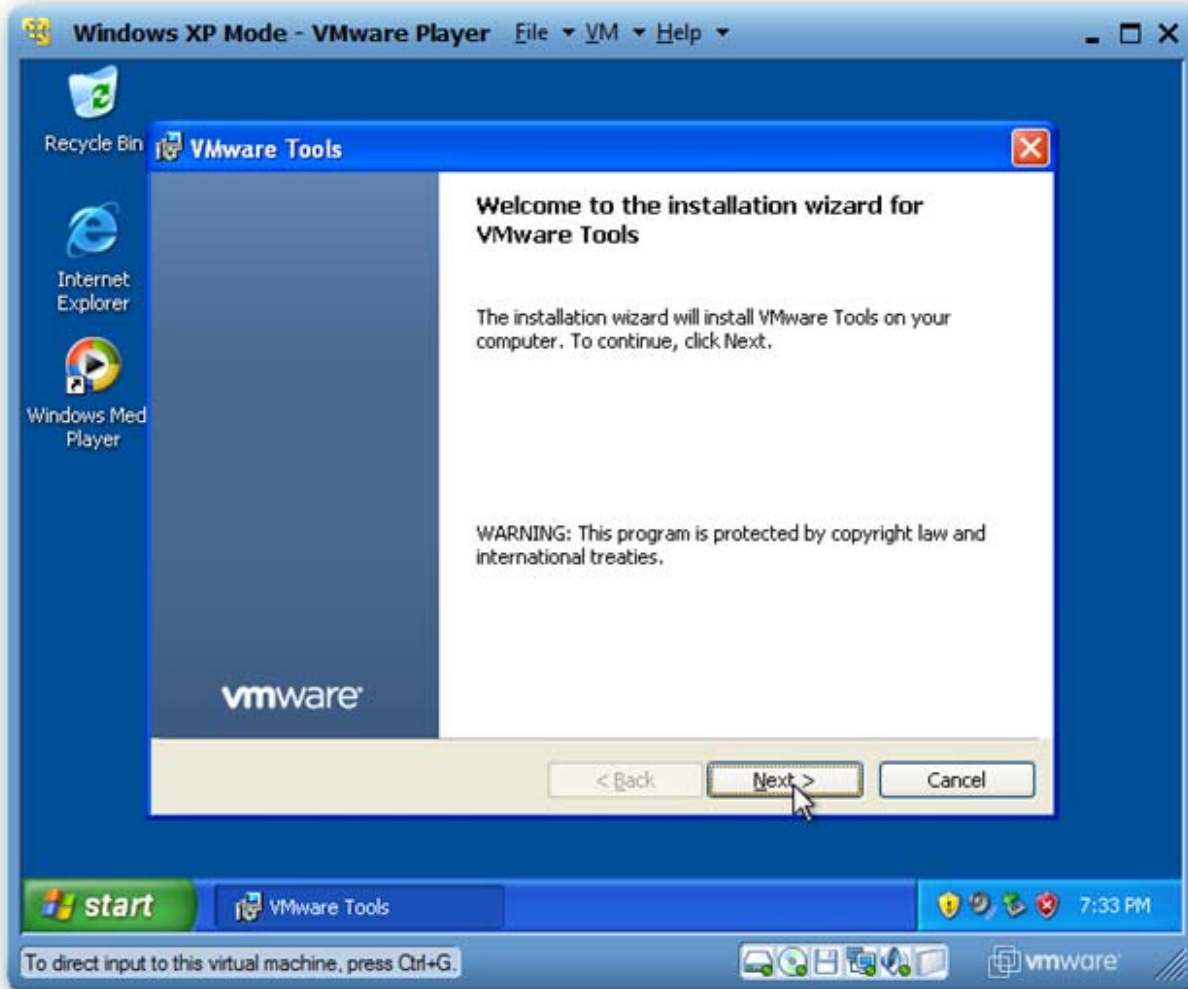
Windows XP Mode - VMware Player File ▾ VM ▾ Help ▾

Recycle Bin

Internet Explorer

Windows Med Player

VMware Tools

Welcome to the installation wizard for VMware Tools

The installation wizard will install VMware Tools on your computer. To continue, click Next.

WARNING: This program is protected by copyright law and international treaties.

vmware

< Back

Next >

Cancel

start

VMware Tools

7:33 PM

To direct input to this virtual machine, press Ctrl+G.

vmware